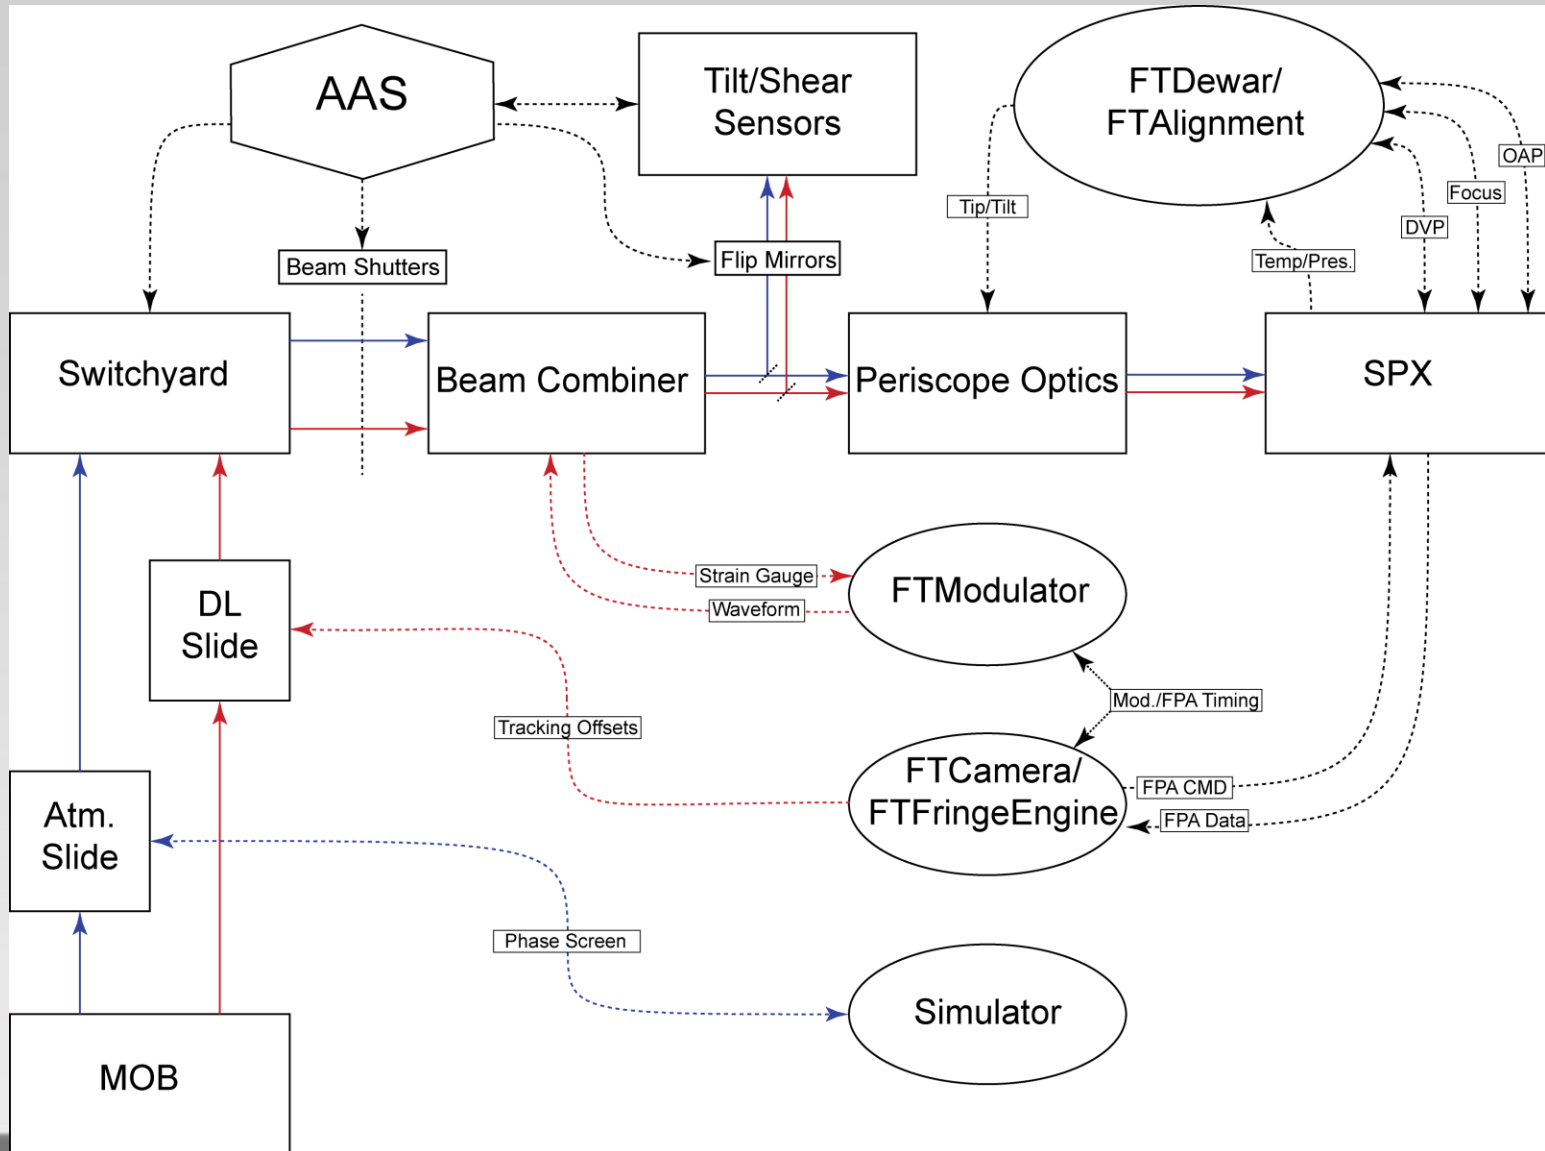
AAS

Tilt/Shear Sensors

FTDewar/ FTAlignment

OAP

Focus

DVP

Tip/Tilt

Temp/Pres.

Beam Shutters

Flip Mirrors

Switchyard

Beam Combiner

Periscope Optics

SPX

Strain Gauge

Waveform

FTModulator

DL Slide

Mod./FPA Timing

Tracking Offsets

FTCamera/ FTFringeEngine

FPA CMD

FPA Data

Atm. Slide

Phase Screen

Simulator

MOB